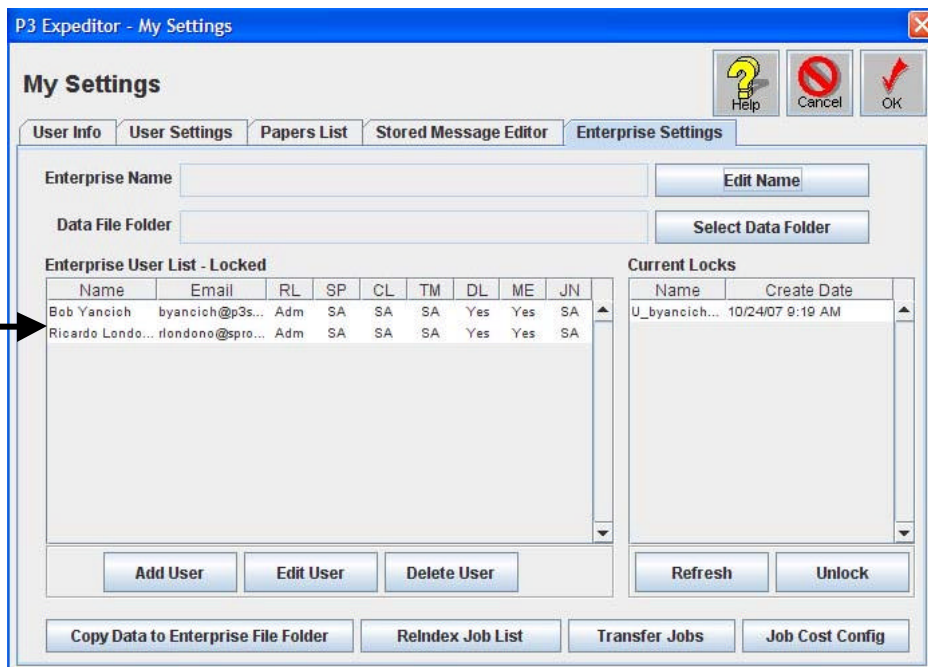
P3 Expeditor - My Settings

My Settings

Help Cancel OK

User Info | User Settings | Papers List | Stored Message Editor | Enterprise Settings

Enterprise Name

Edit Name

Data File Folder

Select Data Folder

Enterprise User List - Locked

| Name | Email | RL | SP | CL | TM | DL | ME | JN |
|---|---|---|---|---|---|---|---|---|
| Bob Yancich | byancich@p3s... | Adm | SA | SA | SA | Yes | Yes | SA |
| Ricardo Londo... | rlondono@spro... | Adm | SA | SA | SA | Yes | Yes | SA |

Current Locks

| Name | Create Date |
|---|---|
| U_byancich... | 10/24/07 9:19 AM |

Add User | Edit User | Delete User

Refresh | Unlock

Copy Data to Enterprise File Folder | ReIndex Job List | Transfer Jobs | Job Cost Config